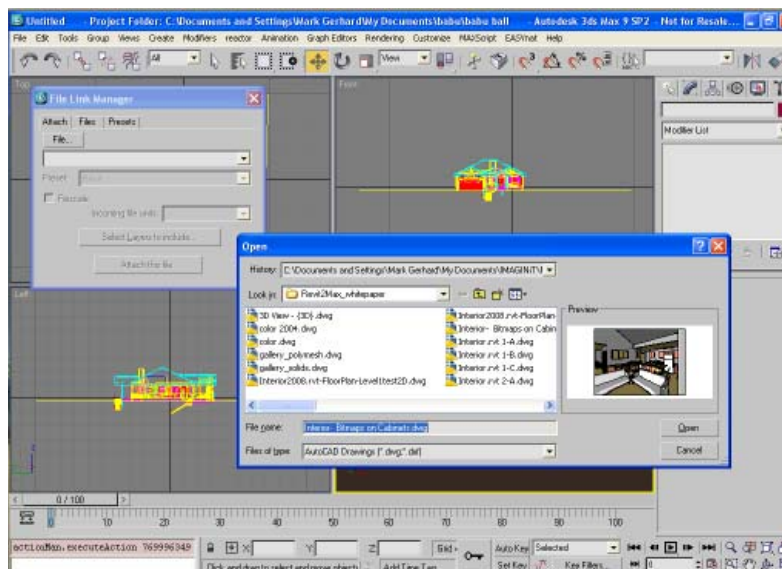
Untitled - Project Folder: C:\Documents and Settings\Mark Gerhard\My Documents\babu\babu ball - Autodesk 3ds Max 9 SP2 - Not for Resale...

File Edit Tools Group Views Create Modifiers reactor Animation Graph Editors Rendering Customize MAXScript EASYnat Help

All View

Top

File Link Manager

Attach Files Presets

File...

Preset

Rescale

Incoming file units:

Select Layers to include...

Attach this file

Front

Modifier List

Left

Open

History: C:\Documents and Settings\Mark Gerhard\My Documents\IMAGINiT\

Look in: Revit2Max_whitepaper

3D View - {3D}.dwg
color 2004.dwg
color.dwg
gallery_polymesh.dwg
gallery_solids.dwg
Interior2008.rvt-FloorPlan-Level1test2D.dwg
Interior2008.rvt-FloorPlan-
Interior- Bitmaps on Cabin
Interior.rvt 1-A.dwg
Interior.rvt 1-B.dwg
Interior.rvt 1-C.dwg
Interior.rvt 2-A.dwg

Preview

File name: Interior- Bitmaps on Cabinets.dwg

Files of type: AutoCAD Drawings (*.dwg,*.dxf)

Open

Cancel

0 / 100

10 20 30 40 50 60 70 80 90 100

actionMan.executeAction 769996349

X Y Z Grid

Auto Key Selected

Set Key Key Filters...

Click and drag to select and move objects Add Time Tag